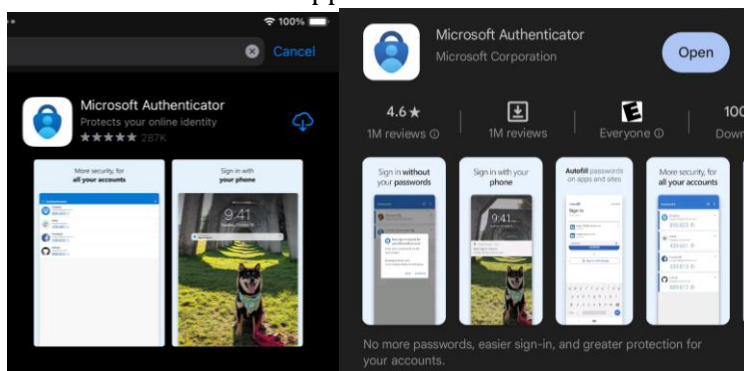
100%

Cancel

Microsoft Authenticator
Protects your online identity
★★★★★ 287K

More security, for all your accounts

Sign in with your phone

9:41

Microsoft Authenticator
Microsoft Corporation

Open

4.6★
1M reviews

1M reviews

Everyone

100
Down

Sign in without your passwords

Sign in with your phone

9:41

Autofill passwords on apps and sites

Sign in

More security, for all your accounts

No more passwords, easier sign-in, and greater protection for your accounts.